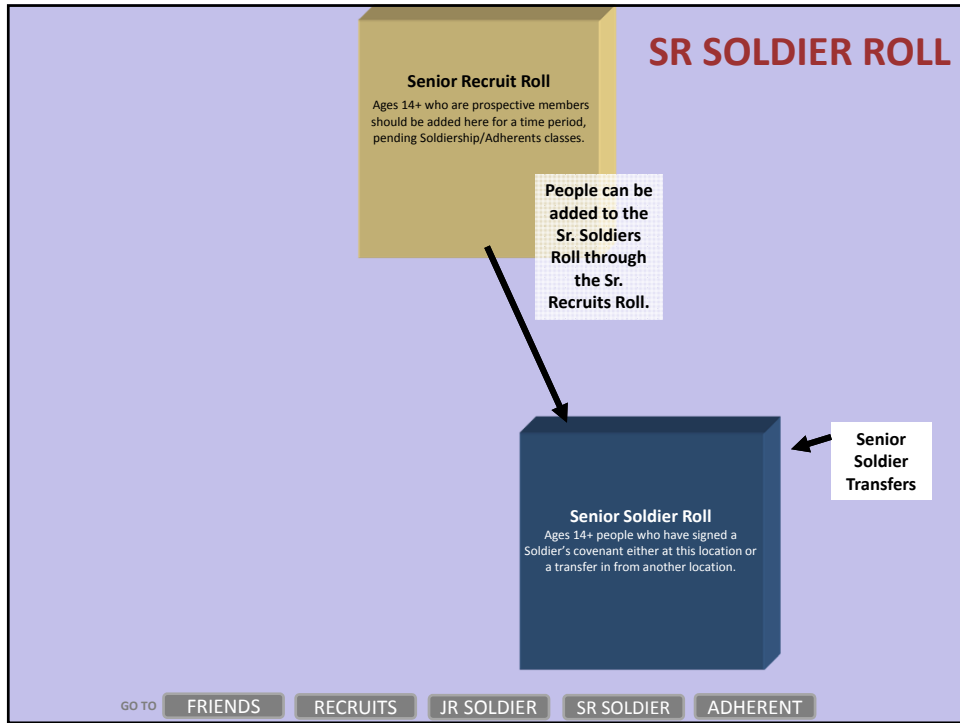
SR SOLDIER ROLL

Senior Recruit Roll
Ages 14+ who are prospective members should be added here for a time period, pending Soldiership/Adherents classes.

People can be added to the Sr. Soldiers Roll through the Sr. Recruits Roll.

Senior Soldier Transfers

Senior Soldier Roll
Ages 14+ people who have signed a Soldier's covenant either at this location or a transfer in from another location.

GO TO FRIENDS RECRUITS JR SOLDIER SR SOLDIER ADHERENT